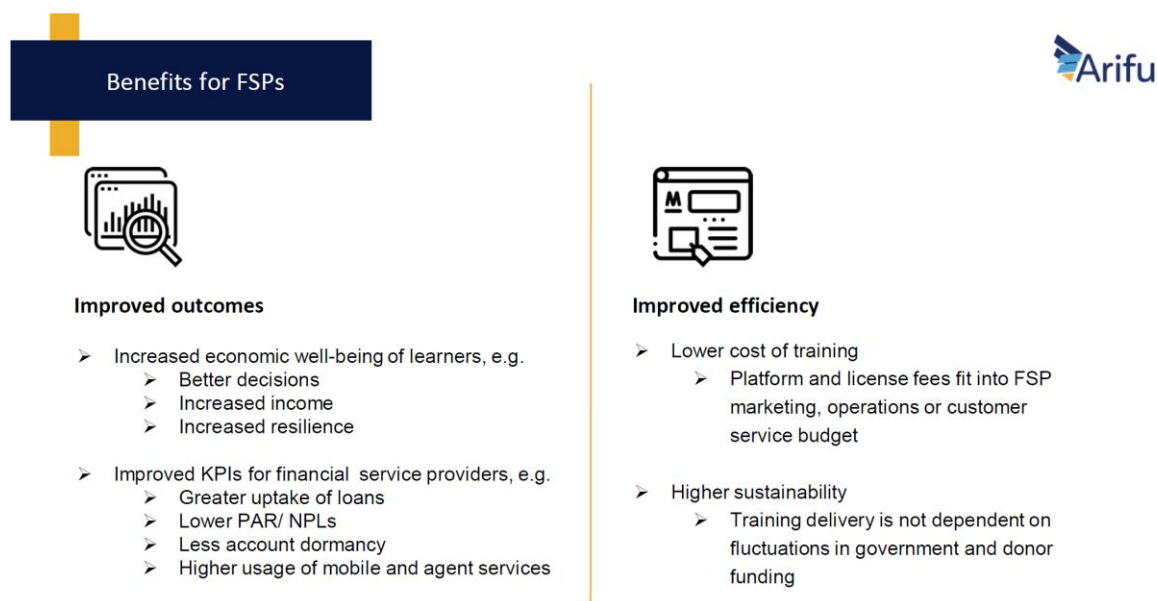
Benefits for FSPs

Arifu

Improved outcomes

➢ Increased economic well-being of learners, e.g.
➢ Better decisions
➢ Increased income
➢ Increased resilience

➢ Improved KPIs for financial service providers, e.g.
➢ Greater uptake of loans
➢ Lower PAR/ NPLs
➢ Less account dormancy
➢ Higher usage of mobile and agent services

M

Improved efficiency

➢ Lower cost of training
➢ Platform and license fees fit into FSP marketing, operations or customer service budget

➢ Higher sustainability
➢ Training delivery is not dependent on fluctuations in government and donor funding